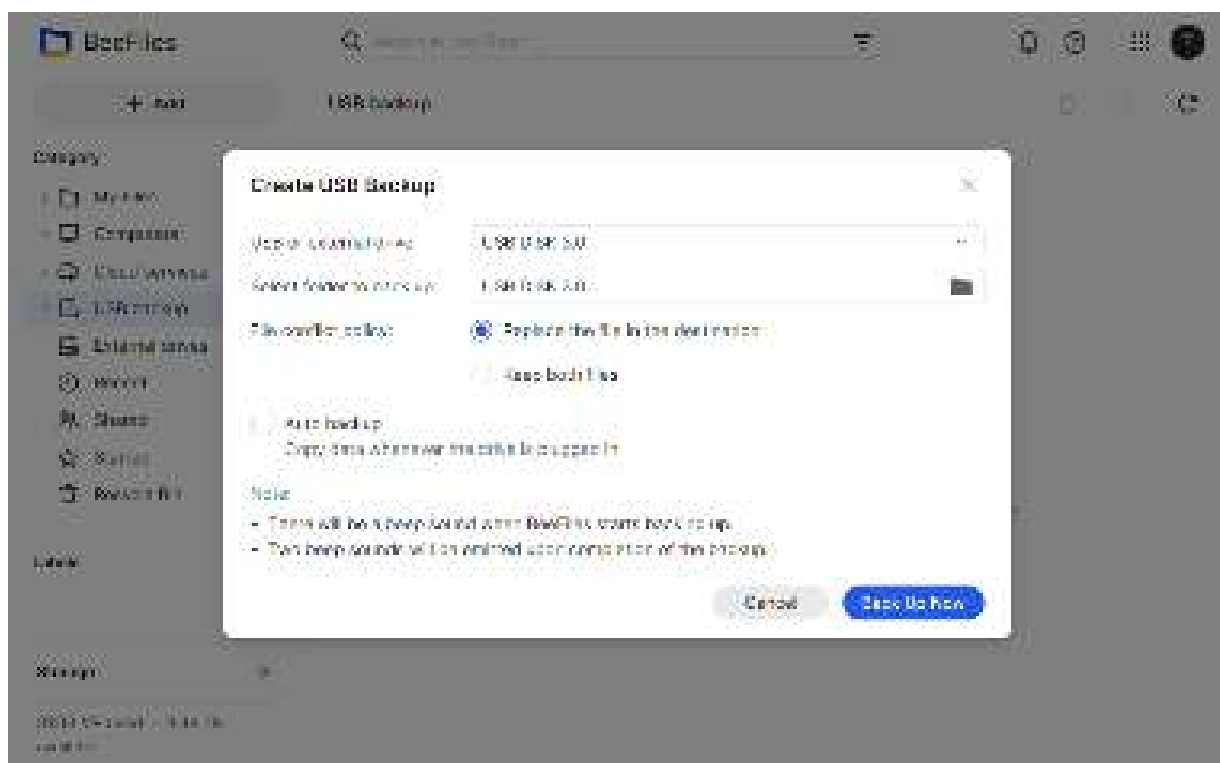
BeeFiles

Search in BeeFiles

+ New

USB backup

Category

My Files

Computers

Cloud services

USB backup

External device

Recent

Shared

Starred

Recycle Bin

Labels

Storage

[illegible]

Create USB Backup

Select external drive: USB DISK 3.0

Select folder to back up: USB DISK 3.0

File conflict policy: Replace the file in the destination

Keep both files

Auto backup

Copy data whenever the drive is plugged in

Note

• There will be a beep sound when BeeFiles starts backing up.

• Two beep sounds will be emitted upon completion of the backup.

Cancel

Back Up Now